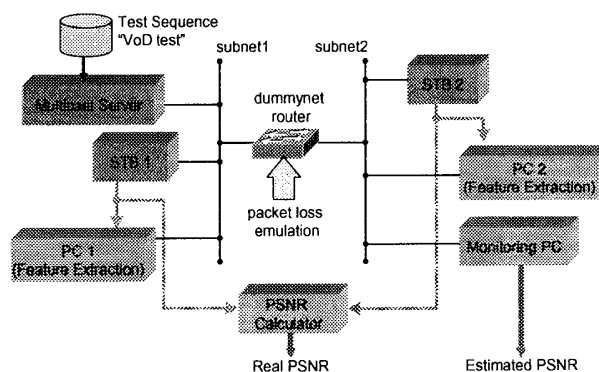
Test Sequence
"VoD test"

subnet1

subnet2

Multicast Server

dummynet router

STB 2

STB 1

PC 2
(Feature Extraction)

packet loss emulation

PC 1
(Feature Extraction)

Monitoring PC

PSNR Calculator

Real PSNR

Estimated PSNR